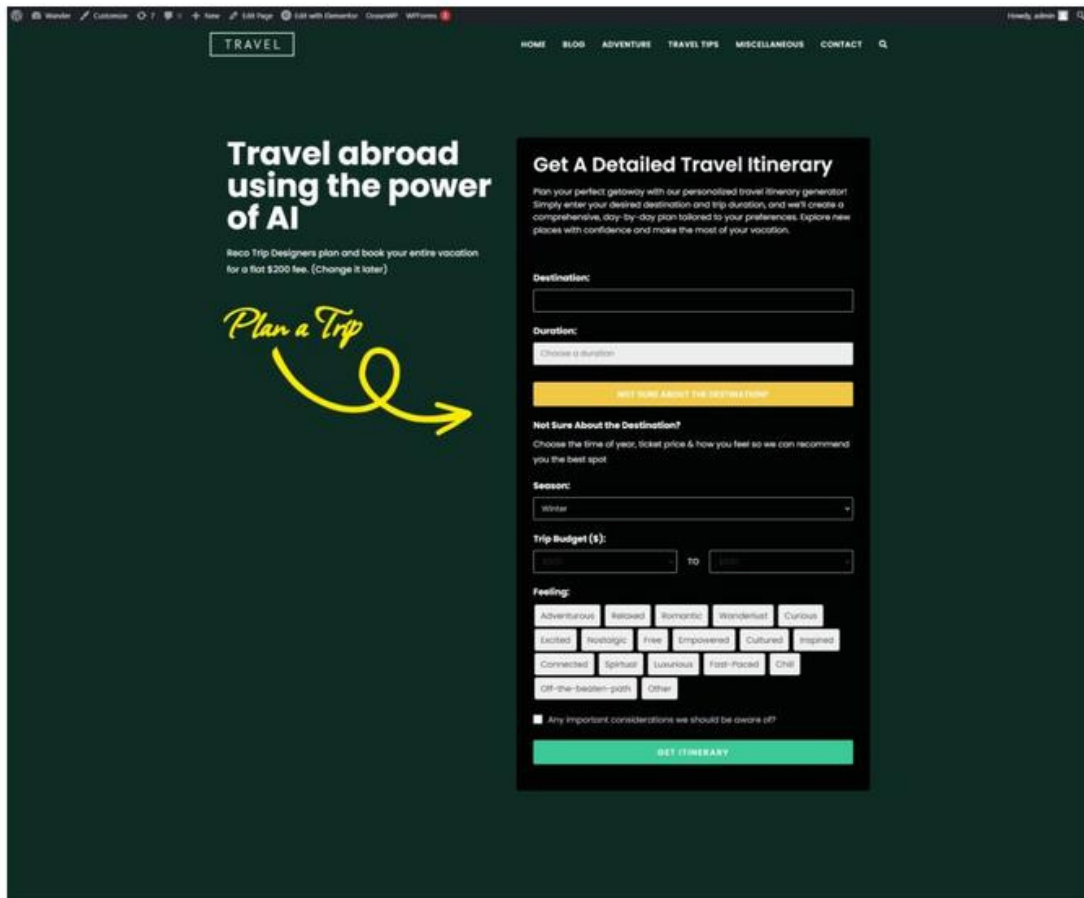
Wander Customize 7 0 + New Edit Page Edit with Elementor ClosedWP WPForms 2 Howdy, admin

TRAVEL

HOME BLOG ADVENTURE TRAVEL TIPS MISCELLANEOUS CONTACT

Travel abroad using the power of AI

Reco Trip Designers plan and book your entire vacation for a flat $200 fee. (Change it later)

Plan a Trip

Get A Detailed Travel Itinerary

Plan your perfect getaway with our personalized travel itinerary generator! Simply enter your desired destination and trip duration, and we'll create a comprehensive, day-by-day plan tailored to your preferences. Explore new places with confidence and make the most of your vacation.

Destination:

Duration:

Choose a duration

NOT SURE ABOUT THE DESTINATION?

Not Sure About the Destination?

Choose the time of year, ticket price & how you feel so we can recommend you the best spot

Season:

Winter

Trip Budget ($):

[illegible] TO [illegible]

Feeling:

Adventurous Relaxed Romantic Wanderlust Curious Excited Nostalgic Free Empowered Cultured Inspired Connected Spiritual Luxurious Fast-Paced Chill Off-the-beaten-path Other

Any important considerations we should be aware of?

GET ITINERARY